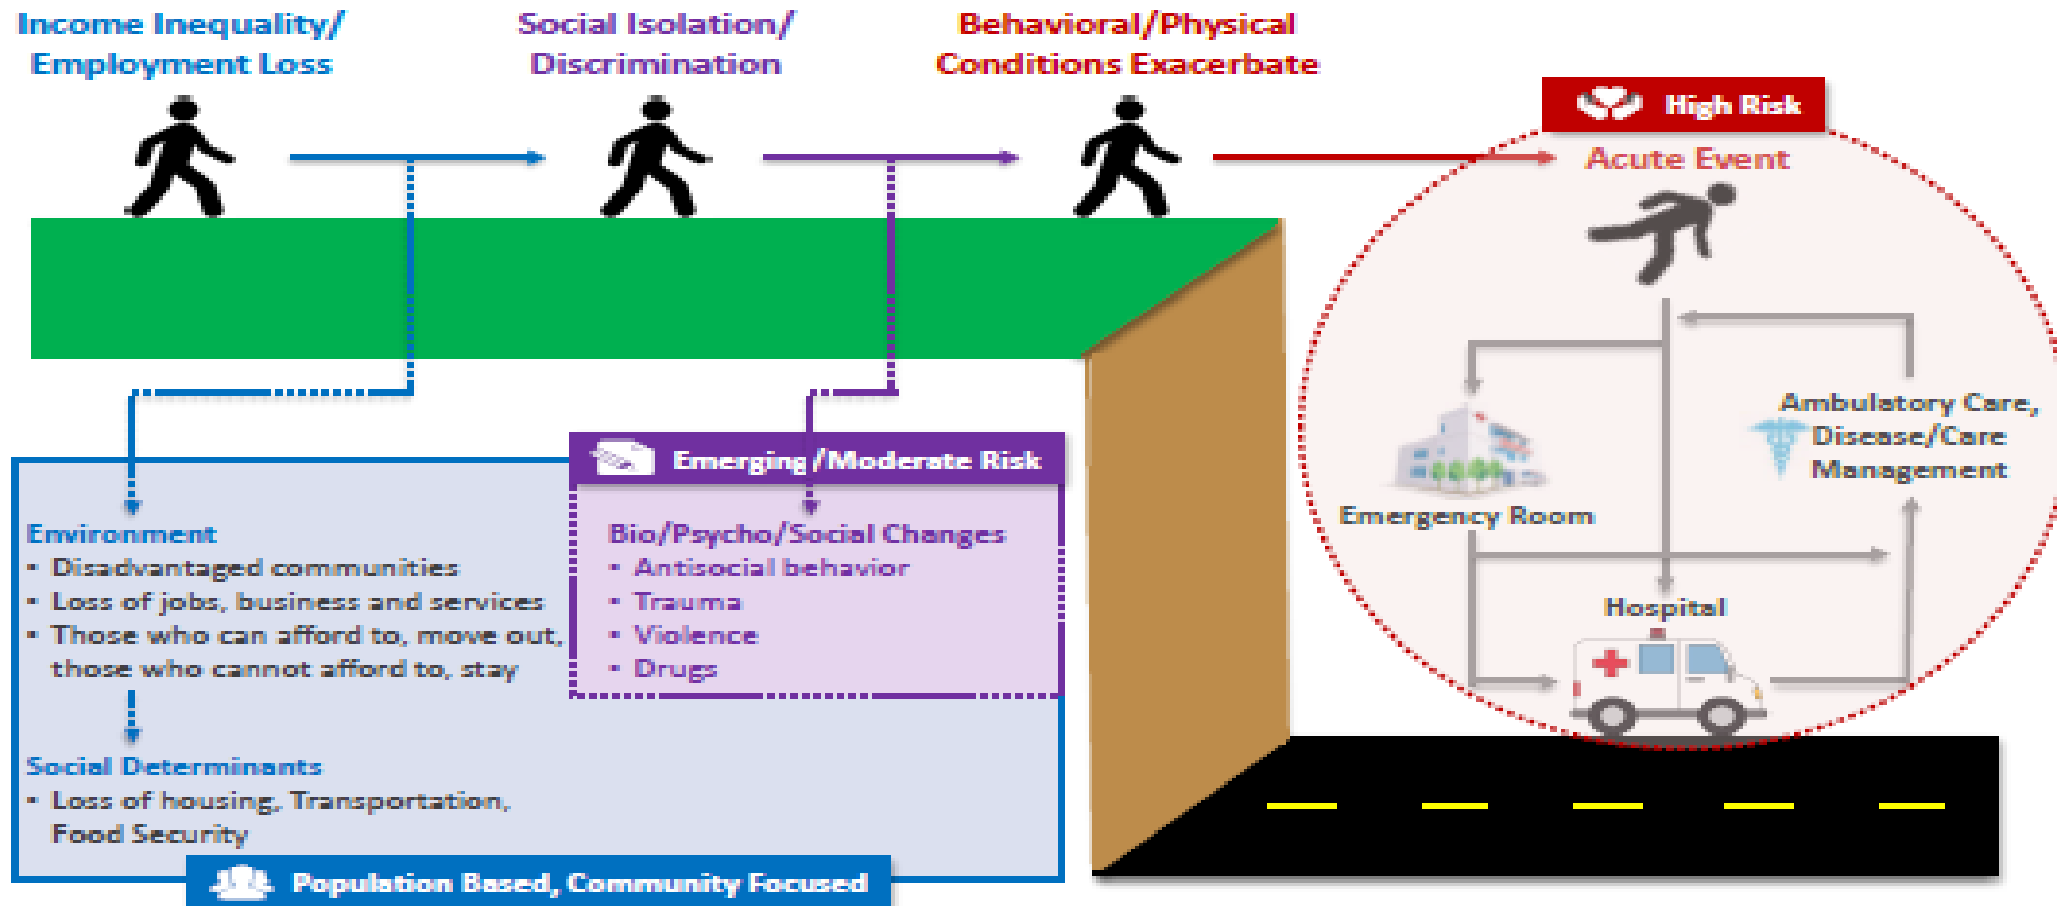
Income Inequality/ Employment Loss

Social Isolation/ Discrimination

Behavioral/Physical Conditions Exacerbate

High Risk

Acute Event

Ambulatory Care, Disease/Care Management

Emergency Room

Hospital

Emerging/Moderate Risk

Bio/Psycho/Social Changes
- Antisocial behavior
- Trauma
- Violence
- Drugs

Environment
- Disadvantaged communities
- Loss of jobs, business and services
- Those who can afford to, move out, those who cannot afford to, stay

Social Determinants
- Loss of housing, Transportation, Food Security

Population Based, Community Focused